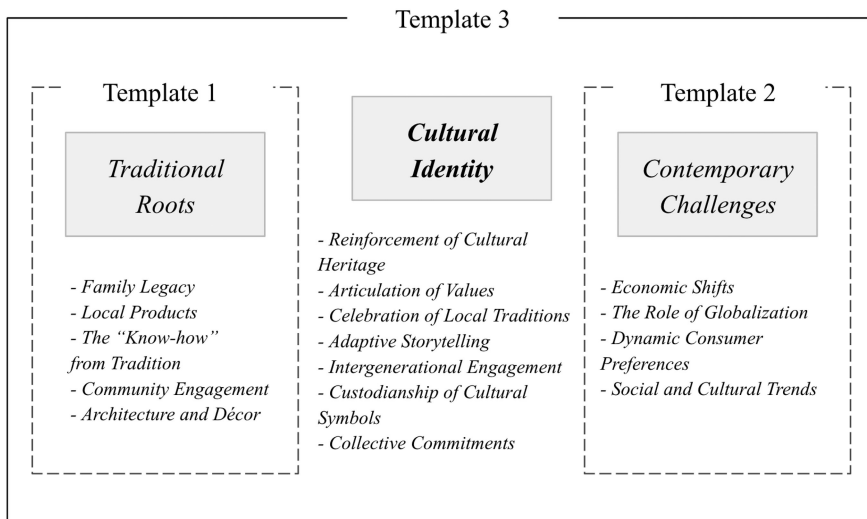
Template 3

Template 1

Traditional Roots

- Family Legacy
- Local Products
- The "Know-how" from Tradition
- Community Engagement
- Architecture and Décor

Cultural Identity

- Reinforcement of Cultural Heritage
- Articulation of Values
- Celebration of Local Traditions
- Adaptive Storytelling
- Intergenerational Engagement
- Custodianship of Cultural Symbols
- Collective Commitments

Template 2

Contemporary Challenges

- Economic Shifts
- The Role of Globalization
- Dynamic Consumer Preferences
- Social and Cultural Trends